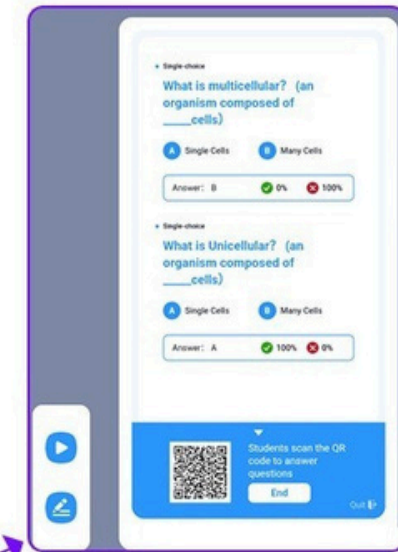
• Single-choice

What is multicellular? (an organism composed of _____cells)

A Single Cells

B Many Cells

Answer: B

0%

100%

• Single-choice

What is Unicellular? (an organism composed of _____cells)

A Single Cells

B Many Cells

Answer: A

100%

0%

Students scan the QR code to answer questions

End

Quit